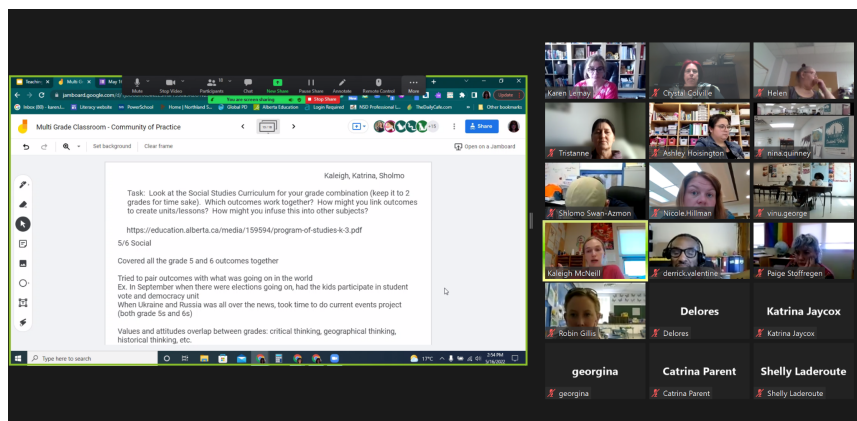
Mute Stop Video Participants Chat New Share Pause Share Annotate Remote Control More

You are screen sharing Stop Share

jamboard.google.com

Inbox (89) - karen... Literacy website PowerSchool Home | Northland S... Global PD Alberta Education Login Required NSD Professional L... TheDailyCafe.com Other bookmarks

Update

Multi Grade Classroom - Community of Practice

Share

Set background Clear frame

Open on a Jamboard

Kaleigh, Katrina, Sholmo

Task: Look at the Social Studies Curriculum for your grade combination (keep it to 2 grades for time sake). Which outcomes work together? How might you link outcomes to create units/lessons? How might you infuse this into other subjects?

https://education.alberta.ca/media/159594/program-of-studies-k-3.pdf

5/6 Social

Covered all the grade 5 and 6 outcomes together

Tried to pair outcomes with what was going on in the world
Ex. In September when there were elections going on, had the kids participate in student vote and democracy unit
When Ukraine and Russia was all over the news, took time to do current events project (both grade 5s and 6s)

Values and attitudes overlap between grades: critical thinking, geographical thinking, historical thinking, etc.

Type here to search

17°C

3:54 PM 5/16/2022

Karen Lemay
Crystal Colville
Helen
Tristanne
Ashley Hoisington
nina.quinney
Shlomo Swan-Azmon
Nicole.Hillman
vinu.george
Kaleigh McNeill
derrick.valentine
Paige Stoffregen
Robin Gillis
Delores
Delores
Katrina Jaycox
Katrina Jaycox
georgina
georgina
Catrina Parent
Catrina Parent
Shelly Laderoute
Shelly Laderoute